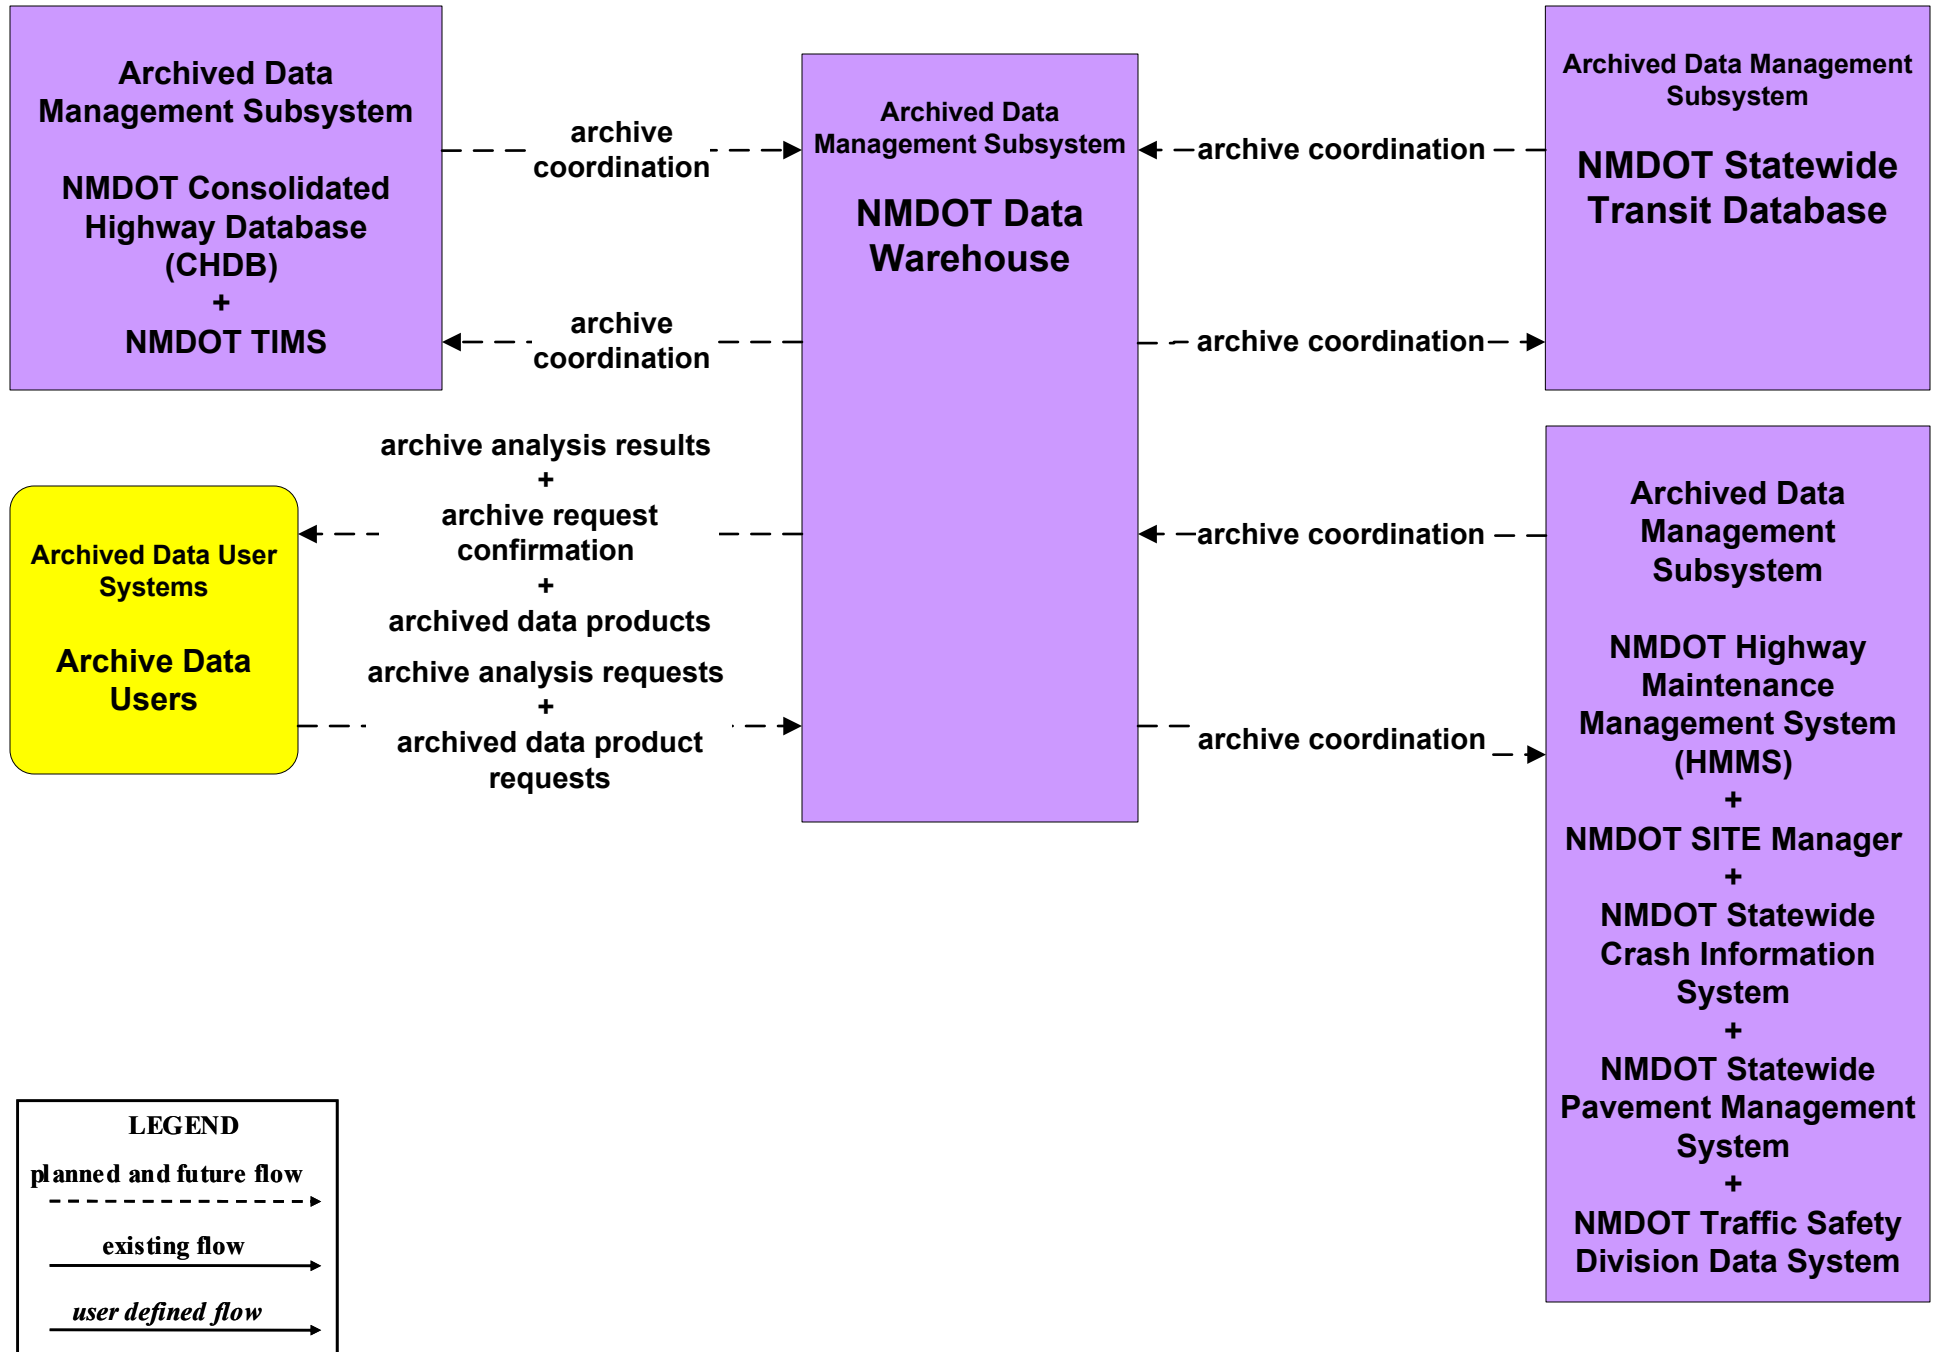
Archived Data Management Subsystem

NMDOT Consolidated Highway Database (CHDB)
+
NMDOT TIMS

archive coordination

archive coordination

Archived Data Management Subsystem

NMDOT Data Warehouse

archive coordination

archive coordination

Archived Data Management Subsystem

NMDOT Statewide Transit Database

archive analysis results
+
archive request confirmation
+
archived data products

Archived Data User Systems

Archive Data Users

archive analysis requests
+
archived data product requests

archive coordination

archive coordination

Archived Data Management Subsystem

NMDOT Highway Maintenance Management System (HMMS)
+
NMDOT SITE Manager
+
NMDOT Statewide Crash Information System
+
NMDOT Statewide Pavement Management System
+
NMDOT Traffic Safety Division Data System

LEGEND
planned and future flow
existing flow
user defined flow